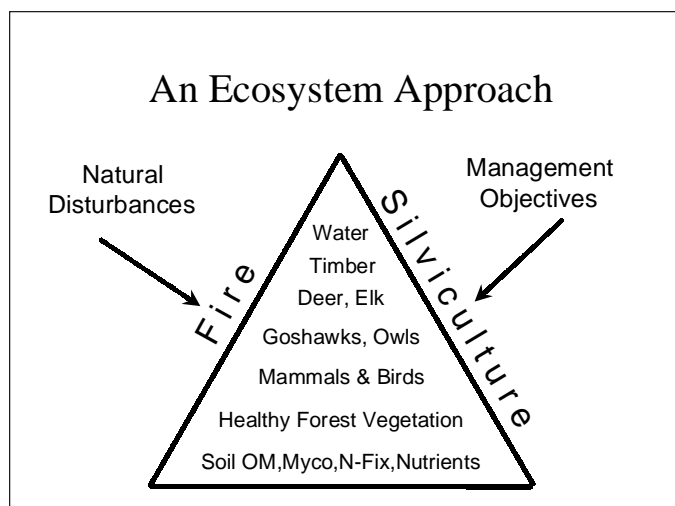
An Ecosystem Approach

Natural Disturbances

Management Objectives

Fire

Silviculture

Water

Timber

Deer, Elk

Goshawks, Owls

Mammals & Birds

Healthy Forest Vegetation

Soil OM,Myco,N-Fix,Nutrients